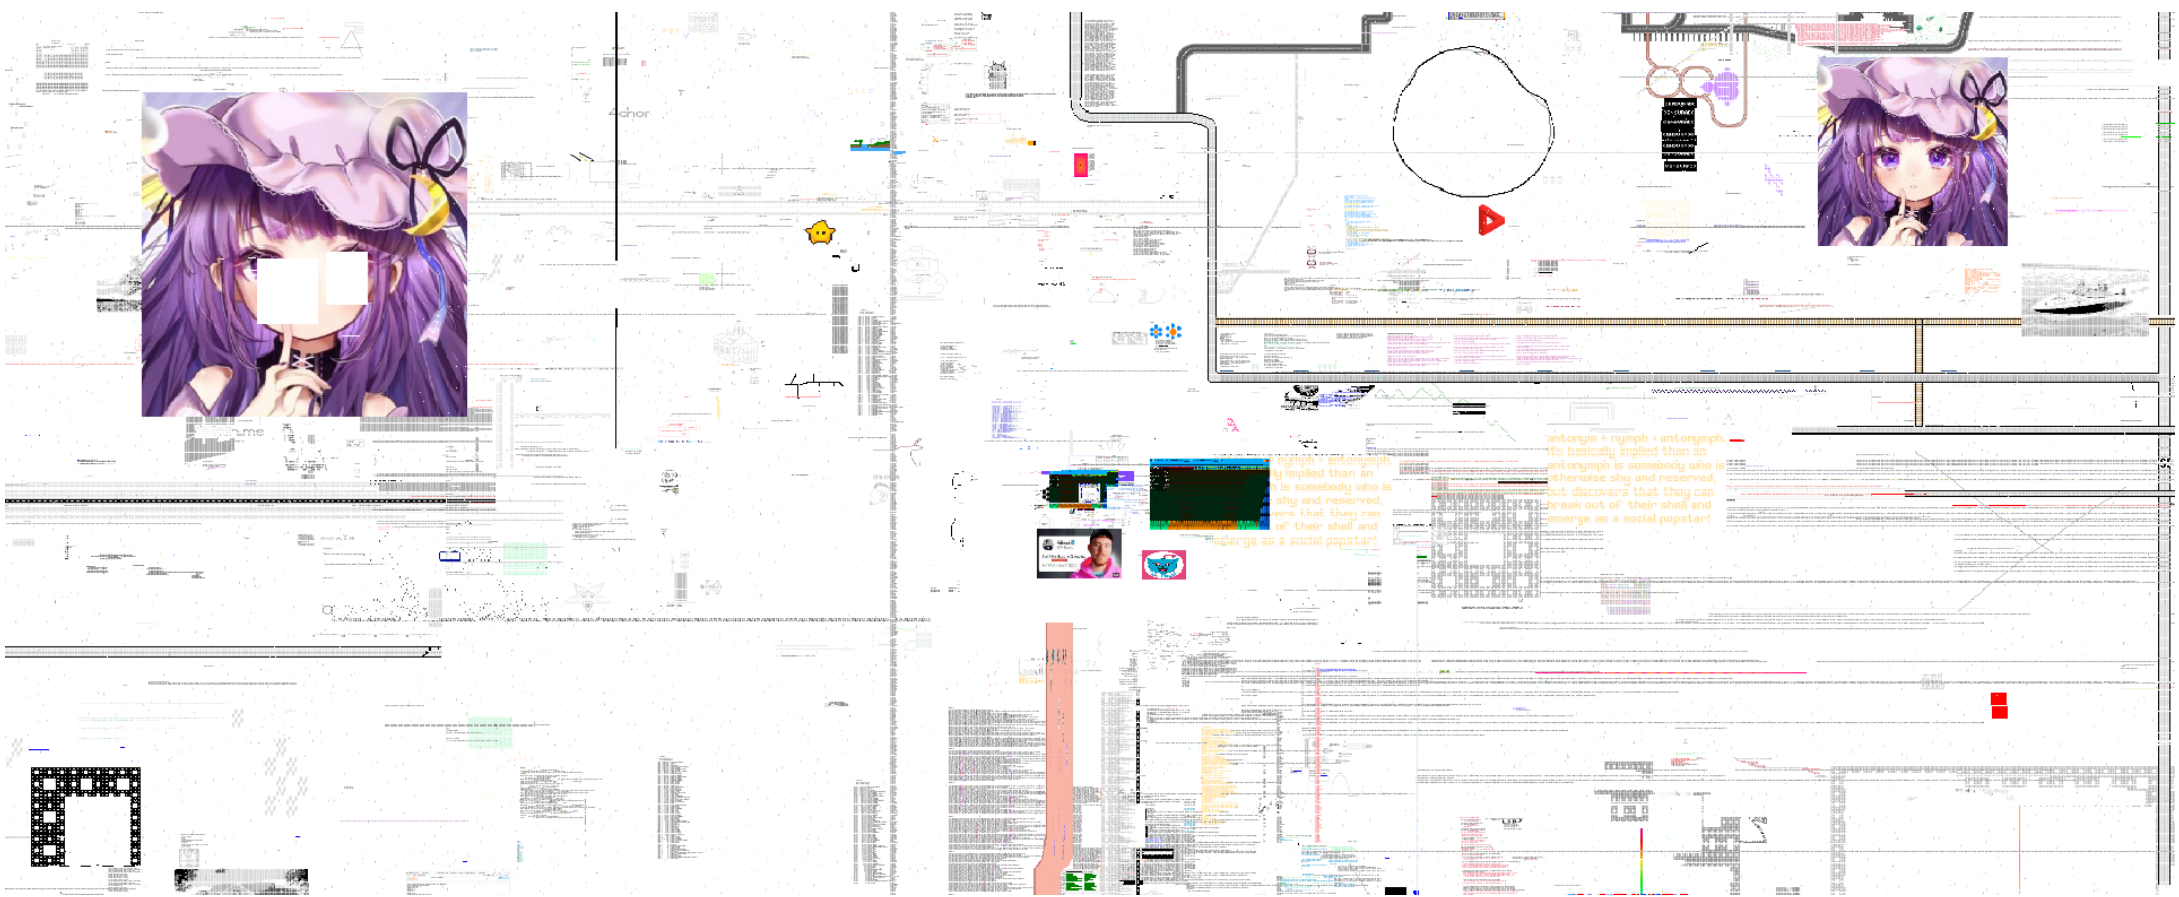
4chor

antonym + nymph = antonymph
it's basically implied that an antonymph is somebody who is otherwise shy and reserved, but discovers that they can break out of their shell and emerge as a social popstar!

...ly implied than an ...h is somebody who is ... shy and reserved, ...ers that they can ... of their shell and emerge as a social popstar!